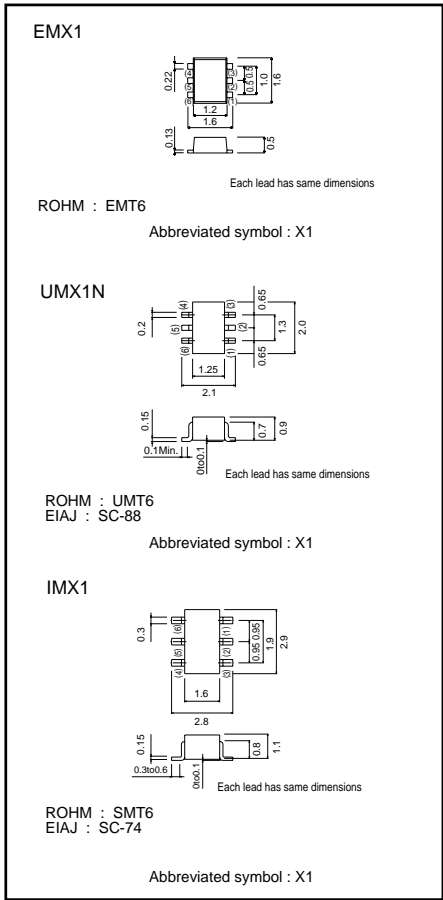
EMX1

0.22
(4)
(5)
(6)
(3)
(2)
(1)
0.5
0.5
1.0
1.6
1.2
1.6
0.13
0.5

Each lead has same dimensions

ROHM : EMT6

Abbreviated symbol : X1

UMX1N

0.2
(4)
(5)
(6)
(3)
(2)
(1)
0.65
0.65
1.3
2.0
1.25
2.1
0.15
0.1Min.
0to0.1
0.7
0.9

Each lead has same dimensions

ROHM : UMT6
EIAJ : SC-88

Abbreviated symbol : X1

IMX1

0.3
(6)
(5)
(4)
(1)
(2)
(3)
0.95
0.95
1.9
2.9
1.6
2.8
0.15
0.3to0.6
0to0.1
0.8
1.1

Each lead has same dimensions

ROHM : SMT6
EIAJ : SC-74

Abbreviated symbol : X1